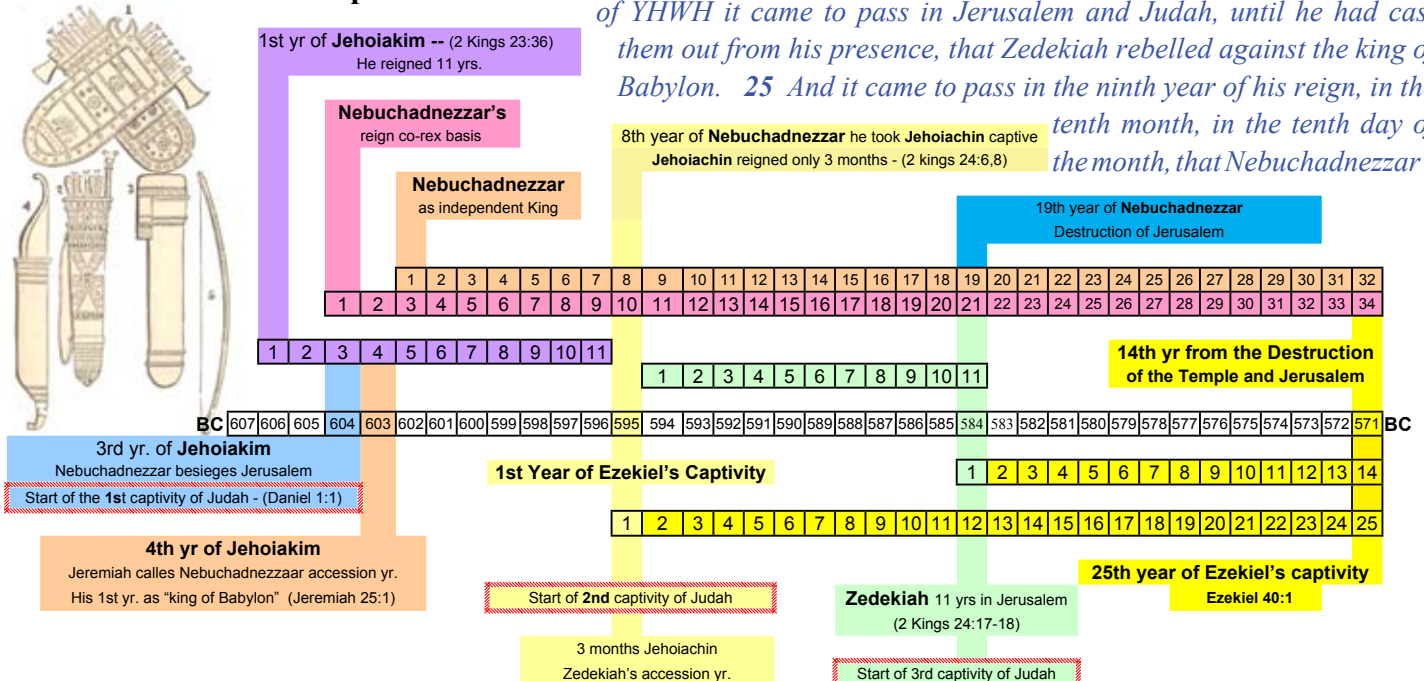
of YHWH it came to pass in Jerusalem and Judah, until he had cas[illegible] them out from his presence, that Zedekiah rebelled against the king o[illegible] Babylon. 25 And it came to pass in the ninth year of his reign, in th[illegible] tenth month, in the tenth day o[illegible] the month, that Nebuchadnezzar

1st yr of Jehoiakim -- (2 Kings 23:36)
He reigned 11 yrs.

Nebuchadnezzar's
reign co-rex basis

Nebuchadnezzar
as independent King

8th year of Nebuchadnezzar he took Jehoiachin captive
Jehoiachin reigned only 3 months - (2 kings 24:6,8)

19th year of Nebuchadnezzar
Destruction of Jerusalem

1 2 3 4 5 6 7 8 9 10 11 12 13 14 15 16 17 18 19 20 21 22 23 24 25 26 27 28 29 30 31 32

1 2 3 4 5 6 7 8 9 10 11 12 13 14 15 16 17 18 19 20 21 22 23 24 25 26 27 28 29 30 31 32 33 34

1 2 3 4 5 6 7 8 9 10 11

1 2 3 4 5 6 7 8 9 10 11

14th yr from the Destruction
of the Temple and Jerusalem

BC 607 606 605 604 603 602 601 600 599 598 597 596 595 594 593 592 591 590 589 588 587 586 585 584 583 582 581 580 579 578 577 576 575 574 573 572 571 BC

3rd yr. of Jehoiakim
Nebuchadnezzar besieges Jerusalem

Start of the 1st captivity of Judah - (Daniel 1:1)

1st Year of Ezekiel's Captivity

1 2 3 4 5 6 7 8 9 10 11 12 13 14

1 2 3 4 5 6 7 8 9 10 11 12 13 14 15 16 17 18 19 20 21 22 23 24 25

4th yr of Jehoiakim
Jeremiah calles Nebuchadnezzaar accession yr.
His 1st yr. as "king of Babylon" (Jeremiah 25:1)

Start of 2nd captivity of Judah

Zedekiah 11 yrs in Jerusalem
(2 Kings 24:17-18)

25th year of Ezekiel's captivity
Ezekiel 40:1

3 months Jehoiachin
Zedekiah's accession yr.

Start of 3rd captivity of Judah